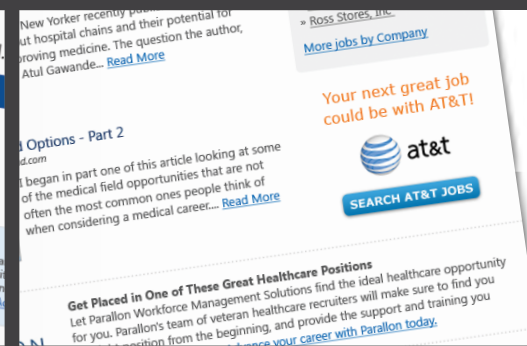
New Yorker recently pu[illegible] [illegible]ut hospital chains and their potential for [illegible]proving medicine. The question the author, Atul Gawande... Read More

» Ross Stores, Inc.

More jobs by Company

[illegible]d Options - Part 2

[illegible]d.com

I began in part one of this article looking at some of the medical field opportunities that are not often the most common ones people think of when considering a medical career.... Read More

Your next great job could be with AT&T!

at&t

SEARCH AT&T JOBS

Get Placed in One of These Great Healthcare Positions

Let Parallon Workforce Management Solutions find the ideal healthcare opportunity for you. Parallon's team of veteran healthcare recruiters will make sure to find you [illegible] position from the beginning, and provide the support and training you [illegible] advance your career with Parallon today.